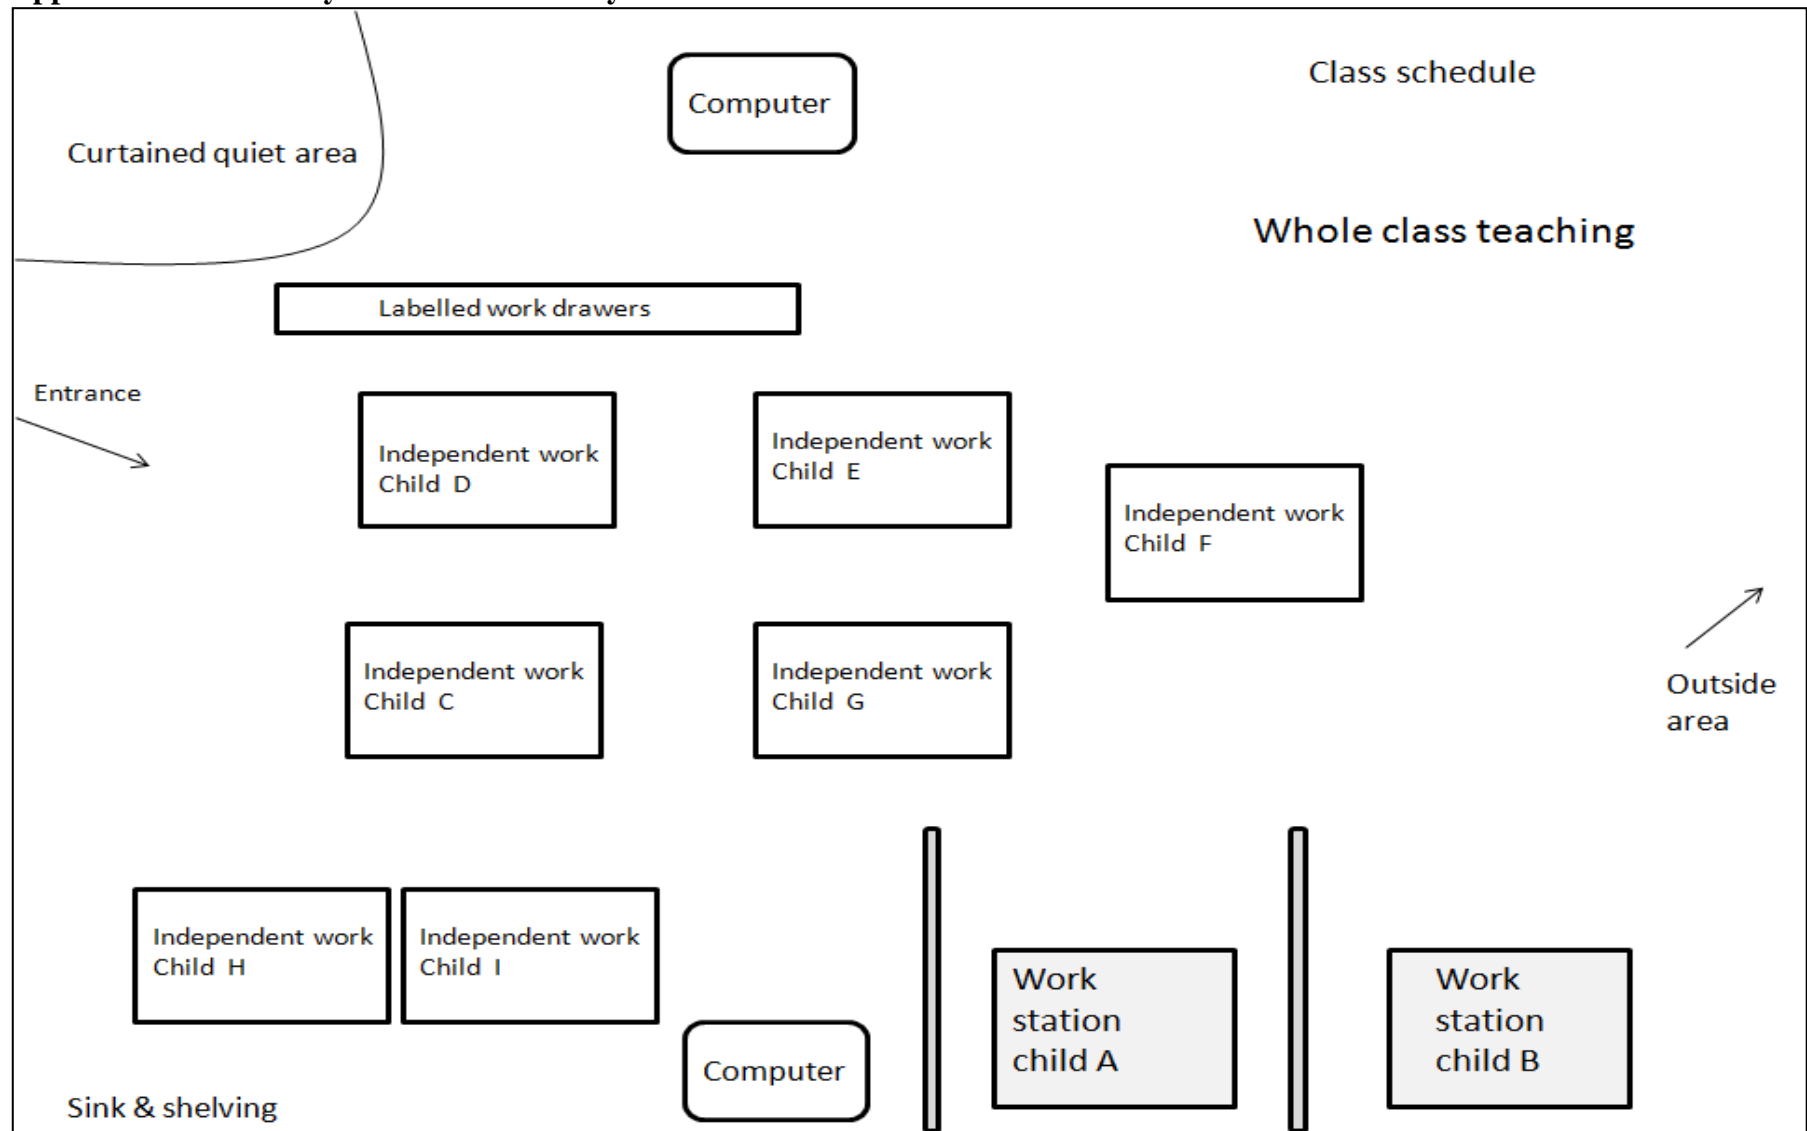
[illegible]

Curtained quiet area

Computer

Class schedule

Whole class teaching

Labelled work drawers

Entrance

Independent work Child D

Independent work Child E

Independent work Child F

Independent work Child C

Independent work Child G

Outside area

Independent work Child H

Independent work Child I

Computer

Work station child A

Work station child B

Sink & shelving